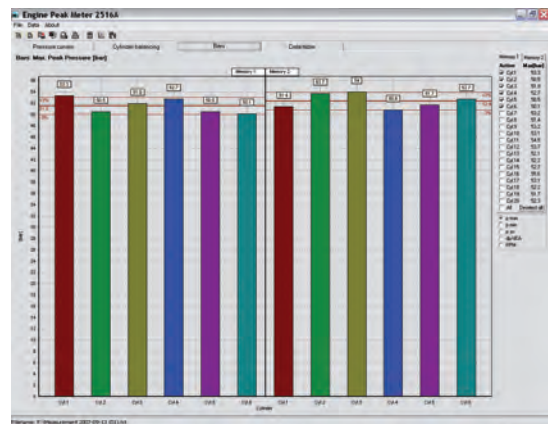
Engine Peak Meter 2516A
File Data About

Pressure curves | Cylinder balancing | Bars | Distribution

Bars: Max. Peak Pressure [bar]

Memory 1 | Memory 2

93.1 | 90.5 | 91.8 | 92.7 | 90.5 | 90.1 | 91.4 | 93.7 | 94 | 90.8 | 91.7 | 92.7

Cyl.1 | Cyl.2 | Cyl.3 | Cyl.4 | Cyl.5 | Cyl.6 | Cyl.1 | Cyl.2 | Cyl.3 | Cyl.4 | Cyl.5 | Cyl.6

Cylinder

[bar]

Memory 1 | Memory 2

| Active | Max[bar] |
|---|---|
| Cyl.1 | 93.1 |
| Cyl.2 | 90.5 |
| Cyl.3 | 91.8 |
| Cyl.4 | 92.7 |
| Cyl.5 | 90.5 |
| Cyl.6 | 90.1 |
| Cyl.7 | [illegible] |
| Cyl.8 | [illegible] |
| Cyl.9 | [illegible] |
| Cyl.10 | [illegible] |
| Cyl.11 | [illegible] |
| Cyl.12 | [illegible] |
| Cyl.13 | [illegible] |
| Cyl.14 | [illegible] |
| Cyl.15 | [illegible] |
| Cyl.16 | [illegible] |
| Cyl.17 | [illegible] |
| Cyl.18 | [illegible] |
| Cyl.19 | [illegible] |
| Cyl.20 | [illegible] |
| All | Deselect all |

p max
p min
p av
dp/dCA
IMEP

Filename: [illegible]